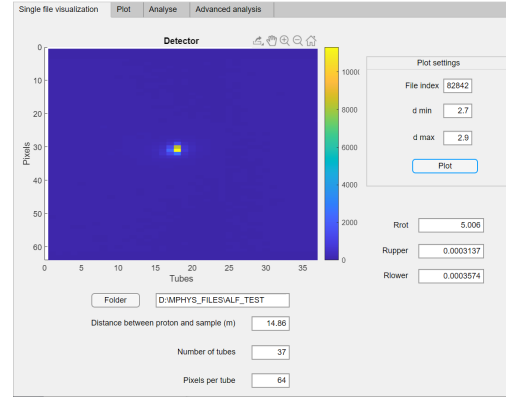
Single file visualization | Plot | Analyse | Advanced analysis

Detector

Pixels

0
10
20
30
40
50
60

0 5 10 15 20 25 30 35

Tubes

10000
8000
6000
4000
2000
0

Plot settings

File index 82842

d min 2.7

d max 2.9

Plot

Rrot 5.006

Rupper 0.0003137

Rlower 0.0003574

Folder D:\MPHYS_FILES\ALF_TEST

Distance between proton and sample (m) 14.86

Number of tubes 37

Pixels per tube 64